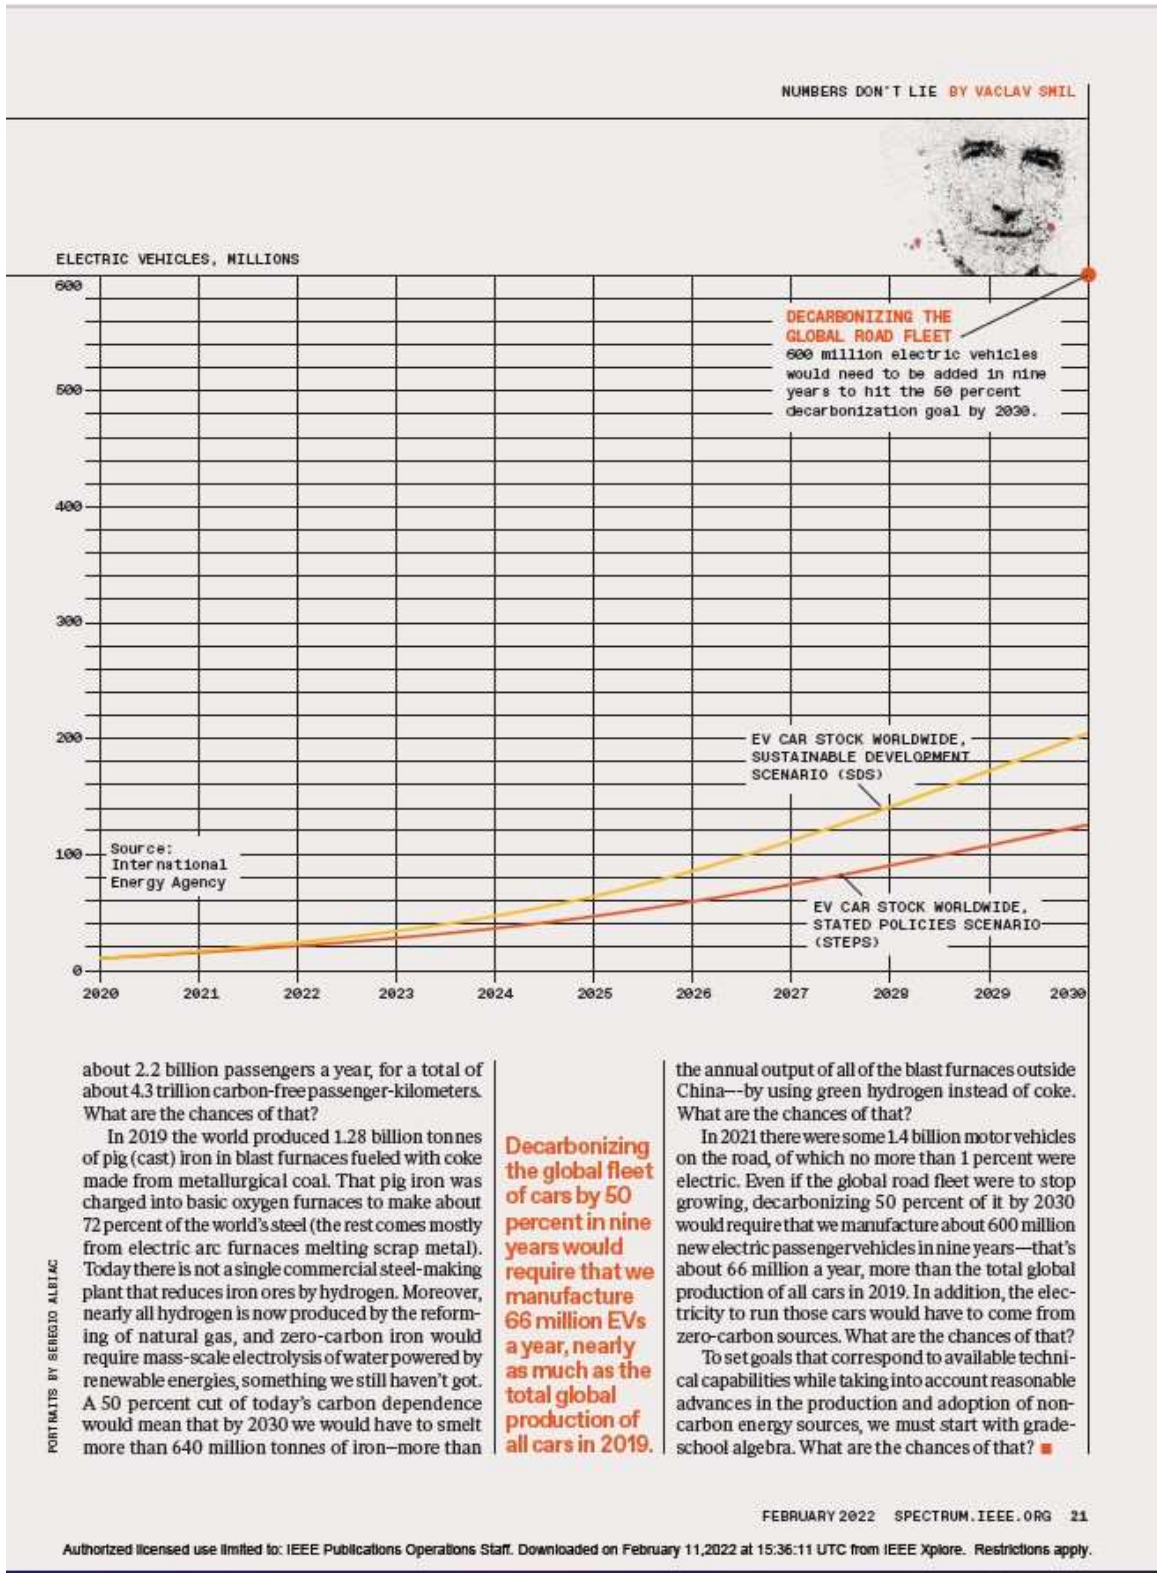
NUMBERS DON'T LIE BY VACLAV SMIL

ELECTRIC VEHICLES, MILLIONS

600
500
400
300
200
100
0

DECARBONIZING THE GLOBAL ROAD FLEET
600 million electric vehicles would need to be added in nine years to hit the 50 percent decarbonization goal by 2030.

EV CAR STOCK WORLDWIDE, SUSTAINABLE DEVELOPMENT SCENARIO (SDS)

Source: International Energy Agency

EV CAR STOCK WORLDWIDE, STATED POLICIES SCENARIO (STEPS)

2020 2021 2022 2023 2024 2025 2026 2027 2028 2029 2030

about 2.2 billion passengers a year, for a total of about 4.3 trillion carbon-free passenger-kilometers. What are the chances of that?

In 2019 the world produced 1.28 billion tonnes of pig (cast) iron in blast furnaces fueled with coke made from metallurgical coal. That pig iron was charged into basic oxygen furnaces to make about 72 percent of the world's steel (the rest comes mostly from electric arc furnaces melting scrap metal). Today there is not a single commercial steel-making plant that reduces iron ores by hydrogen. Moreover, nearly all hydrogen is now produced by the reforming of natural gas, and zero-carbon iron would require mass-scale electrolysis of water powered by renewable energies, something we still haven't got. A 50 percent cut of today's carbon dependence would mean that by 2030 we would have to smelt more than 640 million tonnes of iron–more than

Decarbonizing the global fleet of cars by 50 percent in nine years would require that we manufacture 66 million EVs a year, nearly as much as the total global production of all cars in 2019.

the annual output of all of the blast furnaces outside China–-by using green hydrogen instead of coke. What are the chances of that?

In 2021 there were some 1.4 billion motor vehicles on the road, of which no more than 1 percent were electric. Even if the global road fleet were to stop growing, decarbonizing 50 percent of it by 2030 would require that we manufacture about 600 million new electric passenger vehicles in nine years—that's about 66 million a year, more than the total global production of all cars in 2019. In addition, the electricity to run those cars would have to come from zero-carbon sources. What are the chances of that?

To set goals that correspond to available technical capabilities while taking into account reasonable advances in the production and adoption of noncarbon energy sources, we must start with grade-school algebra. What are the chances of that? ■

PORTRAITS BY SERGEIO ALBIAC

FEBRUARY 2022 SPECTRUM.IEEE.ORG 21

Authorized licensed use limited to: IEEE Publications Operations Staff. Downloaded on February 11,2022 at 15:36:11 UTC from IEEE Xplore. Restrictions apply.